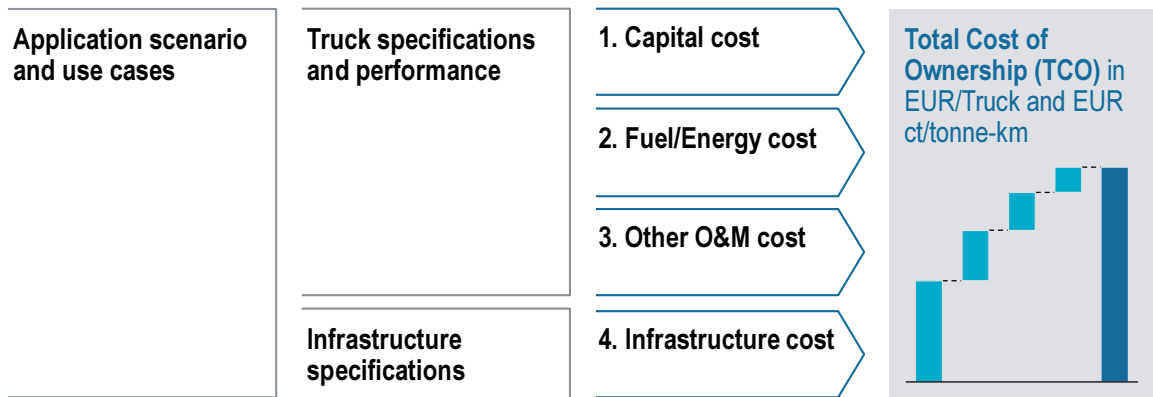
Application scenario and use cases

Truck specifications and performance

Infrastructure specifications

1. Capital cost

2. Fuel/Energy cost

3. Other O&M cost

4. Infrastructure cost

Total Cost of Ownership (TCO) in EUR/Truck and EUR ct/tonne-km